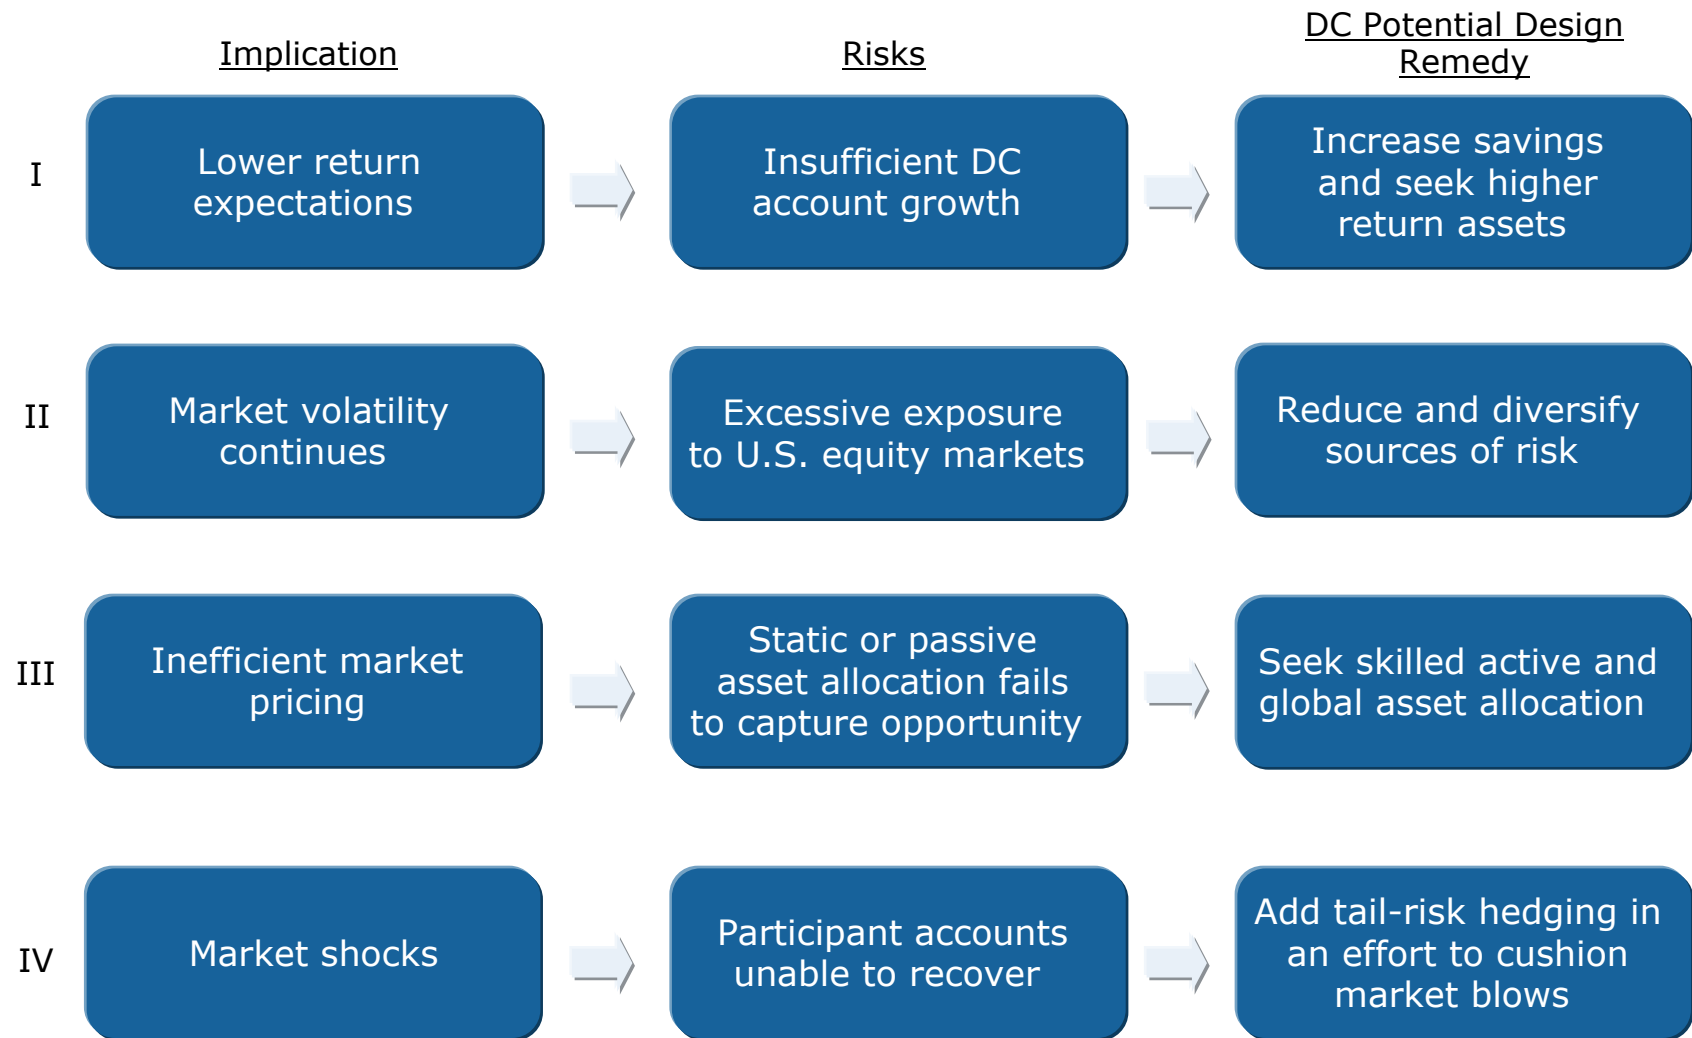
|  | Implication | Risks | DC Potential Design Remedy |
|---|---|---|---|
| I | Lower return expectations | Insufficient DC account growth | Increase savings and seek higher return assets |
| II | Market volatility continues | Excessive exposure to U.S. equity markets | Reduce and diversify sources of risk |
| III | Inefficient market pricing | Static or passive asset allocation fails to capture opportunity | Seek skilled active and global asset allocation |
| IV | Market shocks | Participant accounts unable to recover | Add tail-risk hedging in an effort to cushion market blows |